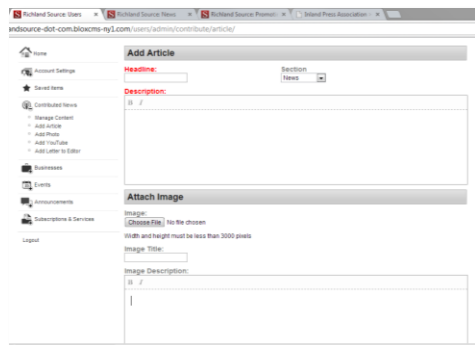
Richland Source: Users ×
Richland Source: News ×
Richland Source: Promoti ×
Inland Press Association ×

andsource-dot-com.bloxcms-ny1.com/users/admin/contribute/article/

Home
Account Settings
Saved Items
Contributed News
Manage Content
Add Article
Add Photo
Add YouTube
Add Letter to Editor
Businesses
Events
Announcements
Subscriptions & Services
Logout

Add Article

Headline:

Section
News

Description:
B I

Attach Image

Image:
Choose File No file chosen
Width and height must be less than 3000 pixels

Image Title:

Image Description:
B I